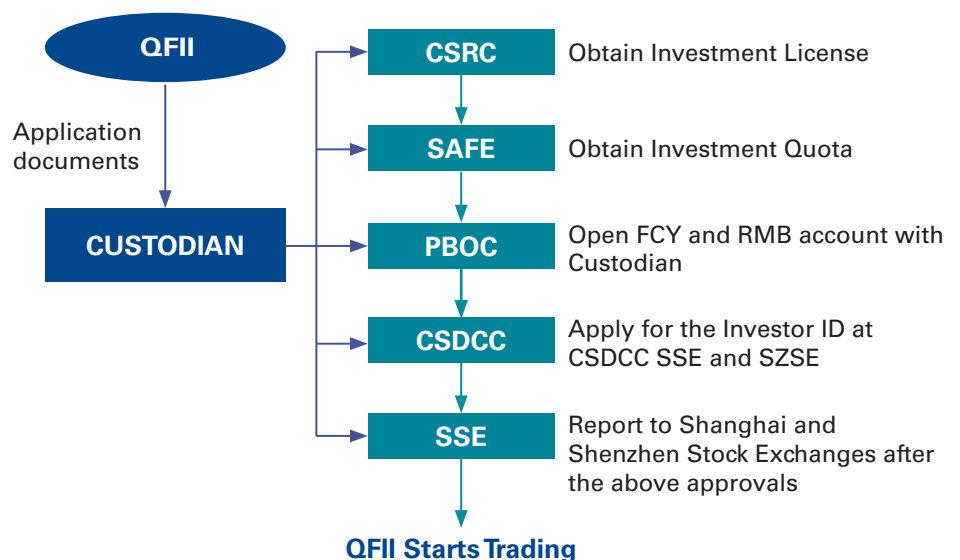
QFII

Application documents

CUSTODIAN

CSRC

Obtain Investment License

SAFE

Obtain Investment Quota

PBOC

Open FCY and RMB account with Custodian

CSDCC

Apply for the Investor ID at CSDCC SSE and SZSE

SSE

Report to Shanghai and Shenzhen Stock Exchanges after the above approvals

QFII Starts Trading